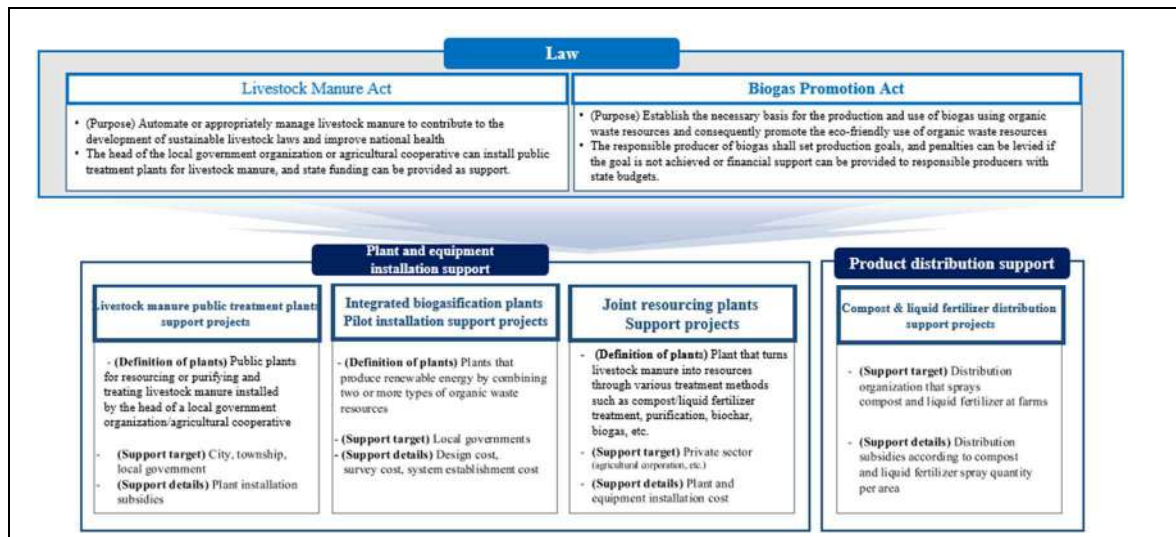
Law

Livestock Manure Act

• (Purpose) Automate or appropriately manage livestock manure to contribute to the development of sustainable livestock laws and improve national health
• The head of the local government organization or agricultural cooperative can install public treatment plants for livestock manure, and state funding can be provided as support.

Biogas Promotion Act

• (Purpose) Establish the necessary basis for the production and use of biogas using organic waste resources and consequently promote the eco-friendly use of organic waste resources
• The responsible producer of biogas shall set production goals, and penalties can be levied if the goal is not achieved or financial support can be provided to responsible producers with state budgets.

Plant and equipment installation support

Livestock manure public treatment plants support projects

- (Definition of plants) Public plants for resourcing or purifying and treating livestock manure installed by the head of a local government organization/agricultural cooperative

- (Support target) City, township, local government
- (Support details) Plant installation subsidies

Integrated biogasification plants Pilot installation support projects

- (Definition of plants) Plants that produce renewable energy by combining two or more types of organic waste resources

- (Support target) Local governments
- (Support details) Design cost, survey cost, system establishment cost

Joint resourcing plants Support projects

- (Definition of plants) Plant that turns livestock manure into resources through various treatment methods such as compost/liquid fertilizer treatment, purification, biochar, biogas, etc.

- (Support target) Private sector (agricultural corporation, etc.)
- (Support details) Plant and equipment installation cost

Product distribution support

Compost & liquid fertilizer distribution support projects

- (Support target) Distribution organization that sprays compost and liquid fertilizer at farms

- (Support details) Distribution subsidies according to compost and liquid fertilizer spray quantity per area